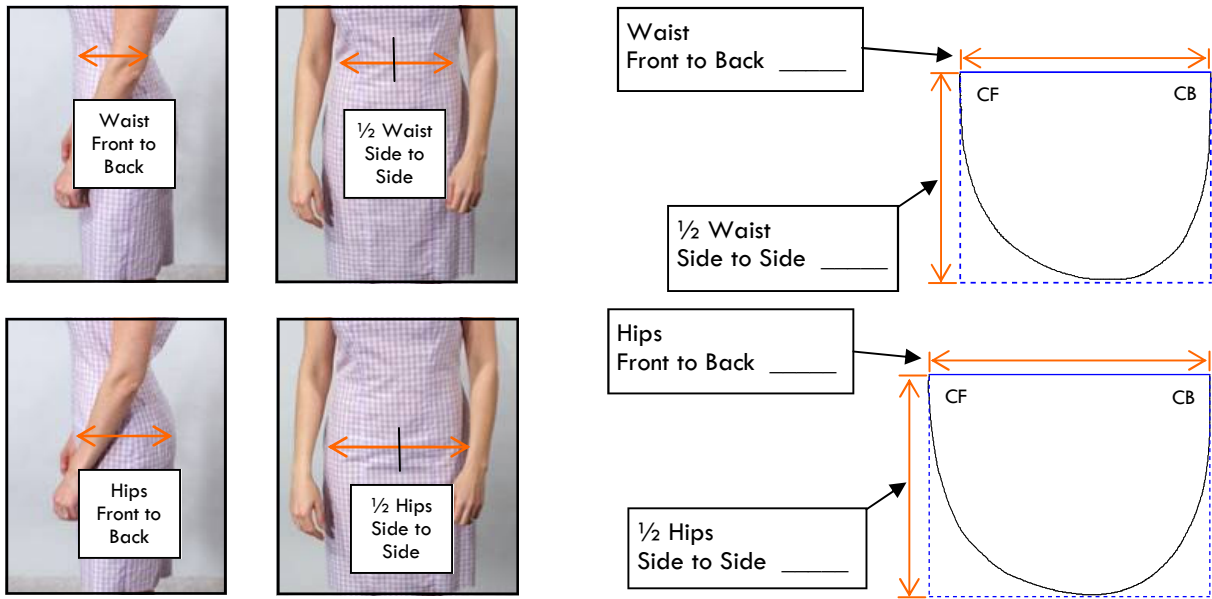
Waist Front to Back

½ Waist Side to Side

Waist
Front to Back _____

CF

CB

½ Waist
Side to Side _____

Hips Front to Back

½ Hips Side to Side

Hips
Front to Back _____

CF

CB

½ Hips
Side to Side _____